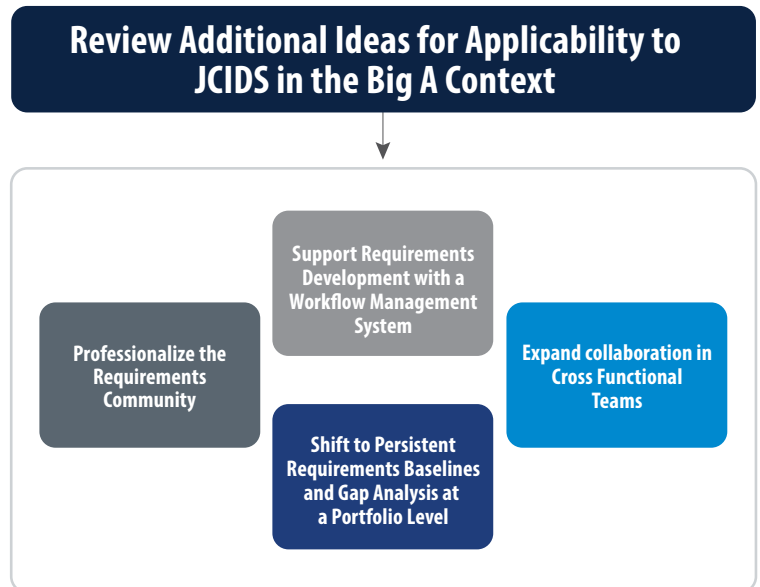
Review Additional Ideas for Applicability to JCIDS in the Big A Context

Professionalize the Requirements Community

Support Requirements Development with a Workflow Management System

Shift to Persistent Requirements Baselines and Gap Analysis at a Portfolio Level

Expand collaboration in Cross Functional Teams